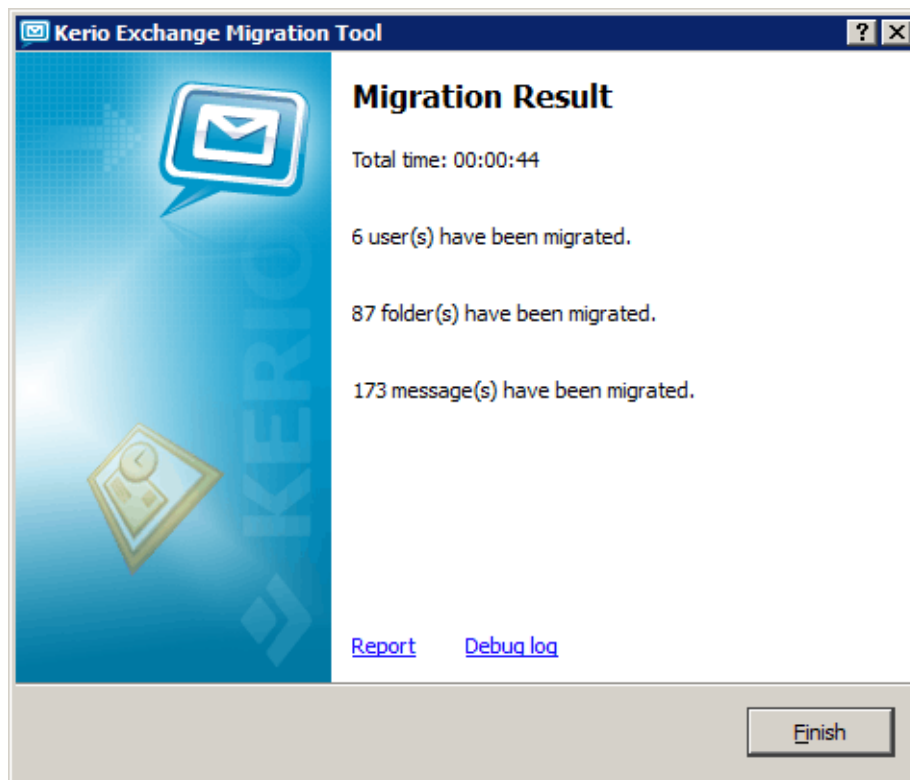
Kerio Exchange Migration Tool

?

KERIO

Migration Result

Total time: 00:00:44

6 user(s) have been migrated.

87 folder(s) have been migrated.

173 message(s) have been migrated.

Report Debug log

Finish